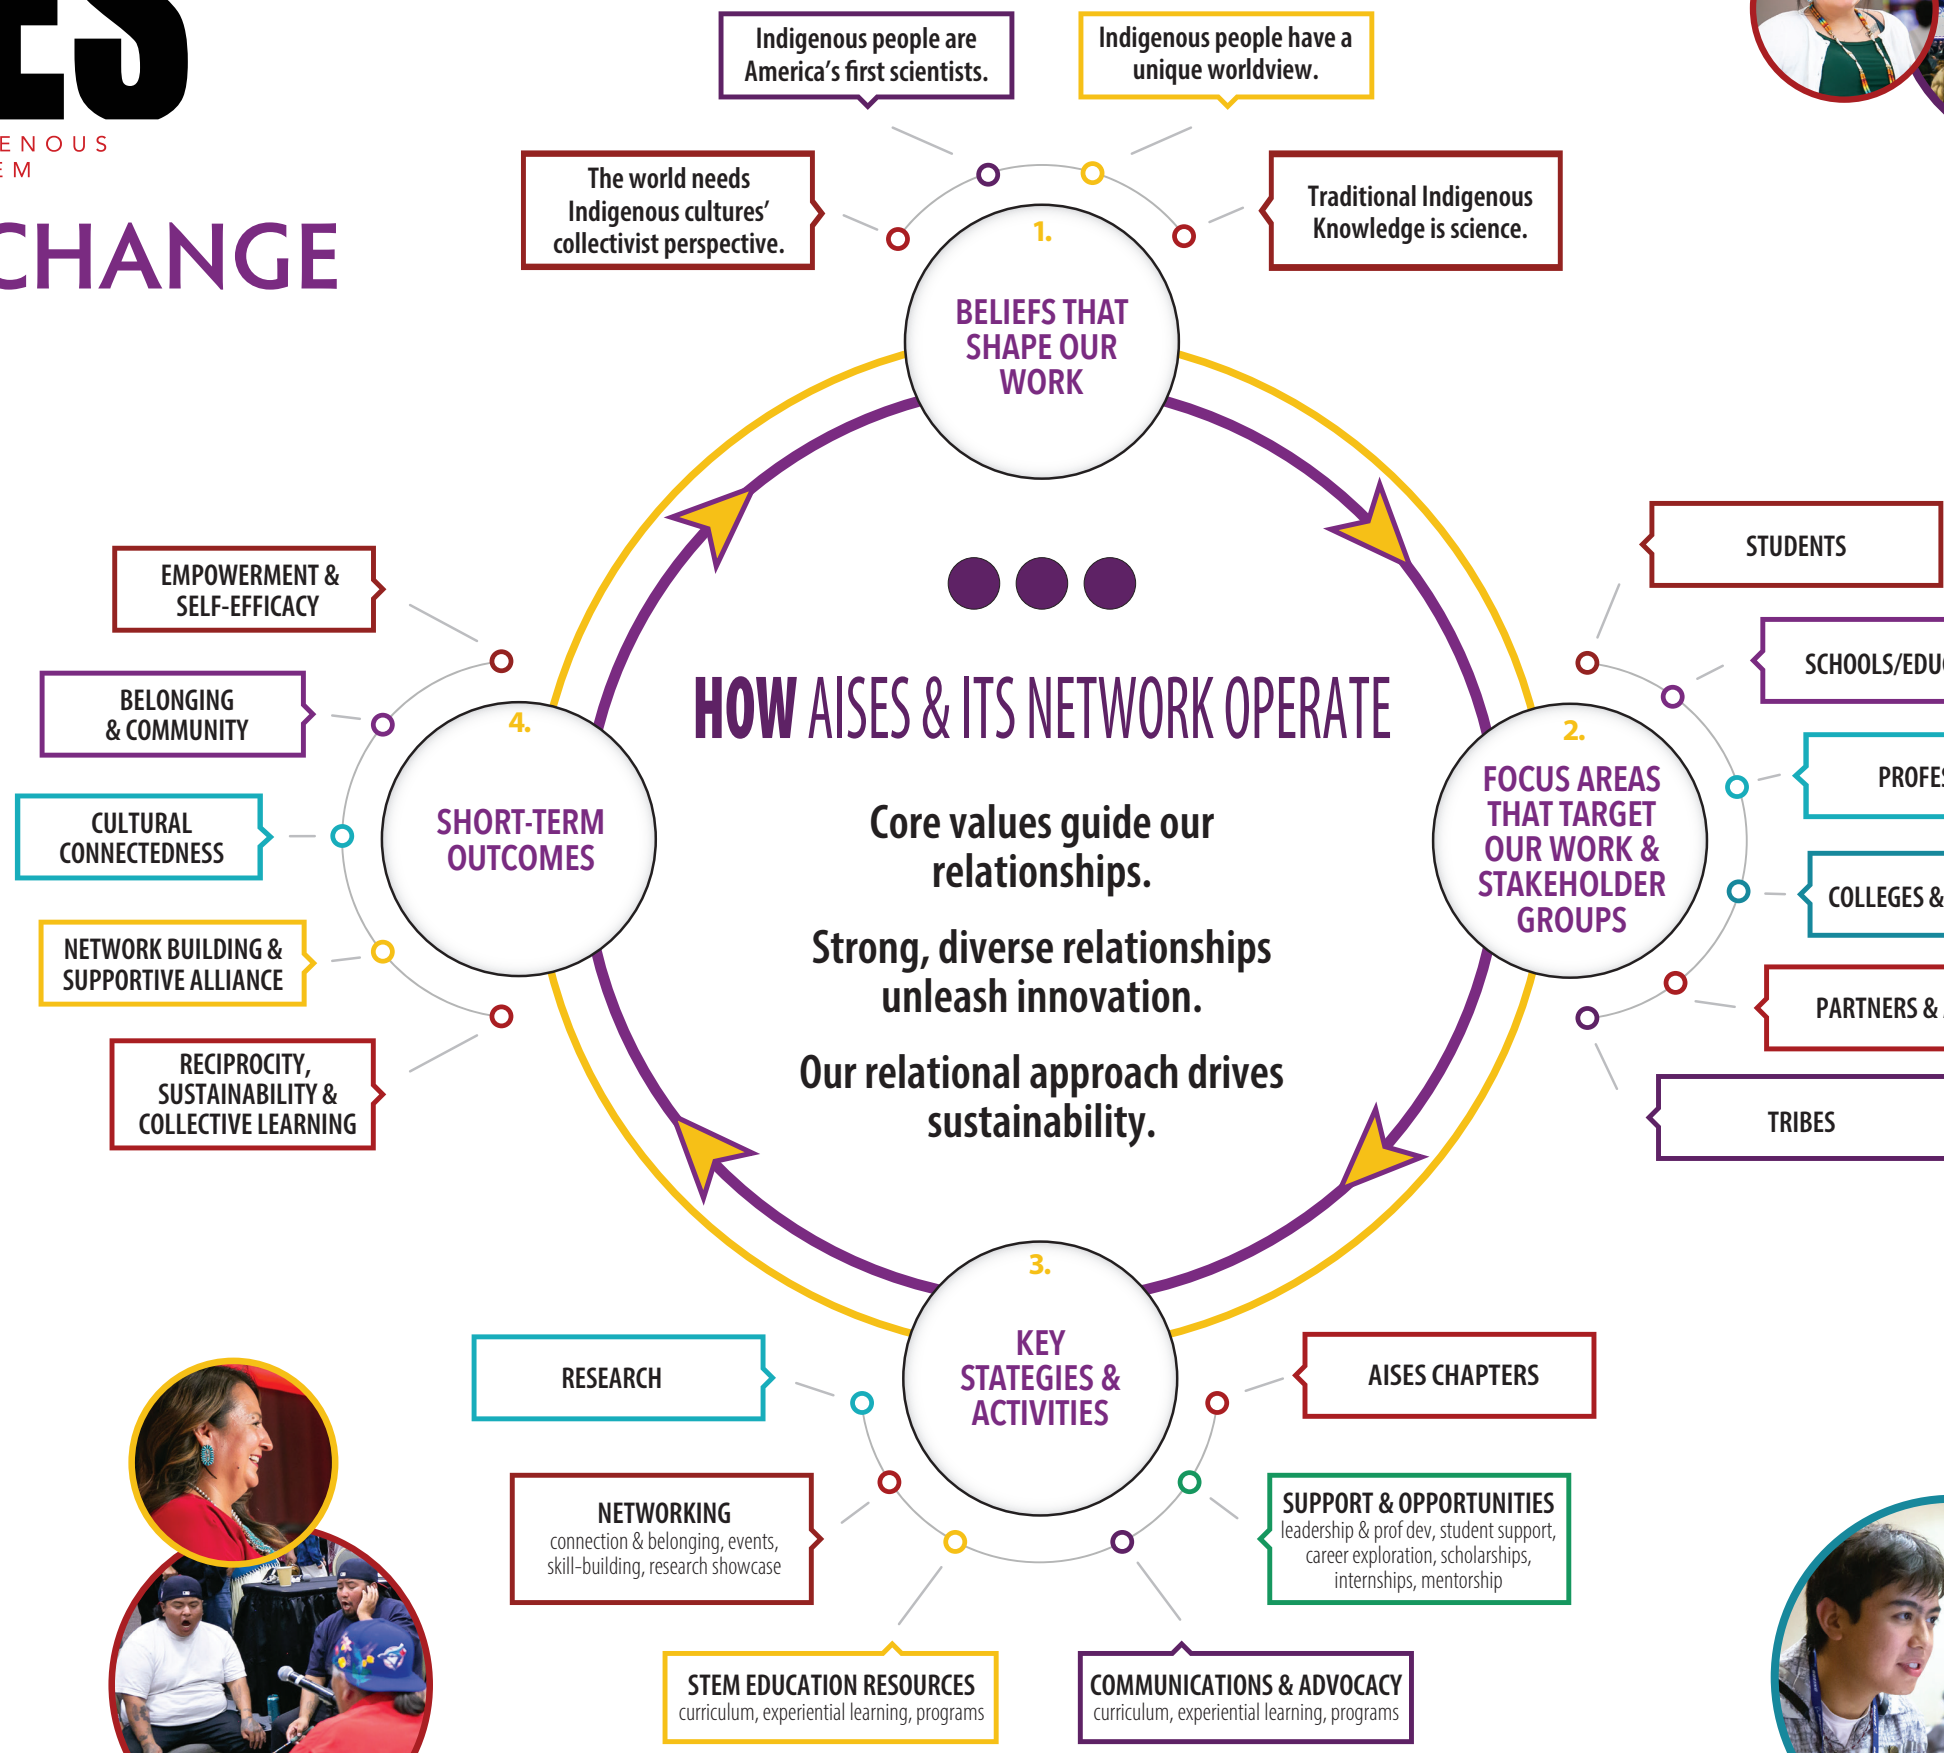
ENOUS
EM

CHANGE

Indigenous people are America's first scientists.

Indigenous people have a unique worldview.

The world needs Indigenous cultures' collectivist perspective.

Traditional Indigenous Knowledge is science.

1.
BELIEFS THAT SHAPE OUR WORK

HOW AISES & ITS NETWORK OPERATE

Core values guide our relationships.

Strong, diverse relationships unleash innovation.

Our relational approach drives sustainability.

EMPOWERMENT & SELF-EFFICACY

BELONGING & COMMUNITY

CULTURAL CONNECTEDNESS

NETWORK BUILDING & SUPPORTIVE ALLIANCE

RECIPROCITY, SUSTAINABILITY & COLLECTIVE LEARNING

4.
SHORT-TERM OUTCOMES

2.
FOCUS AREAS THAT TARGET OUR WORK & STAKEHOLDER GROUPS

STUDENTS

SCHOOLS/EDU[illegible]

PROFE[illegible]

COLLEGES & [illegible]

PARTNERS & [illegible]

TRIBES

3.
KEY STATEGIES & ACTIVITIES

RESEARCH

AISES CHAPTERS

NETWORKING
connection & belonging, events, skill-building, research showcase

SUPPORT & OPPORTUNITIES
leadership & prof dev, student support, career exploration, scholarships, internships, mentorship

STEM EDUCATION RESOURCES
curriculum, experiential learning, programs

COMMUNICATIONS & ADVOCACY
curriculum, experiential learning, programs